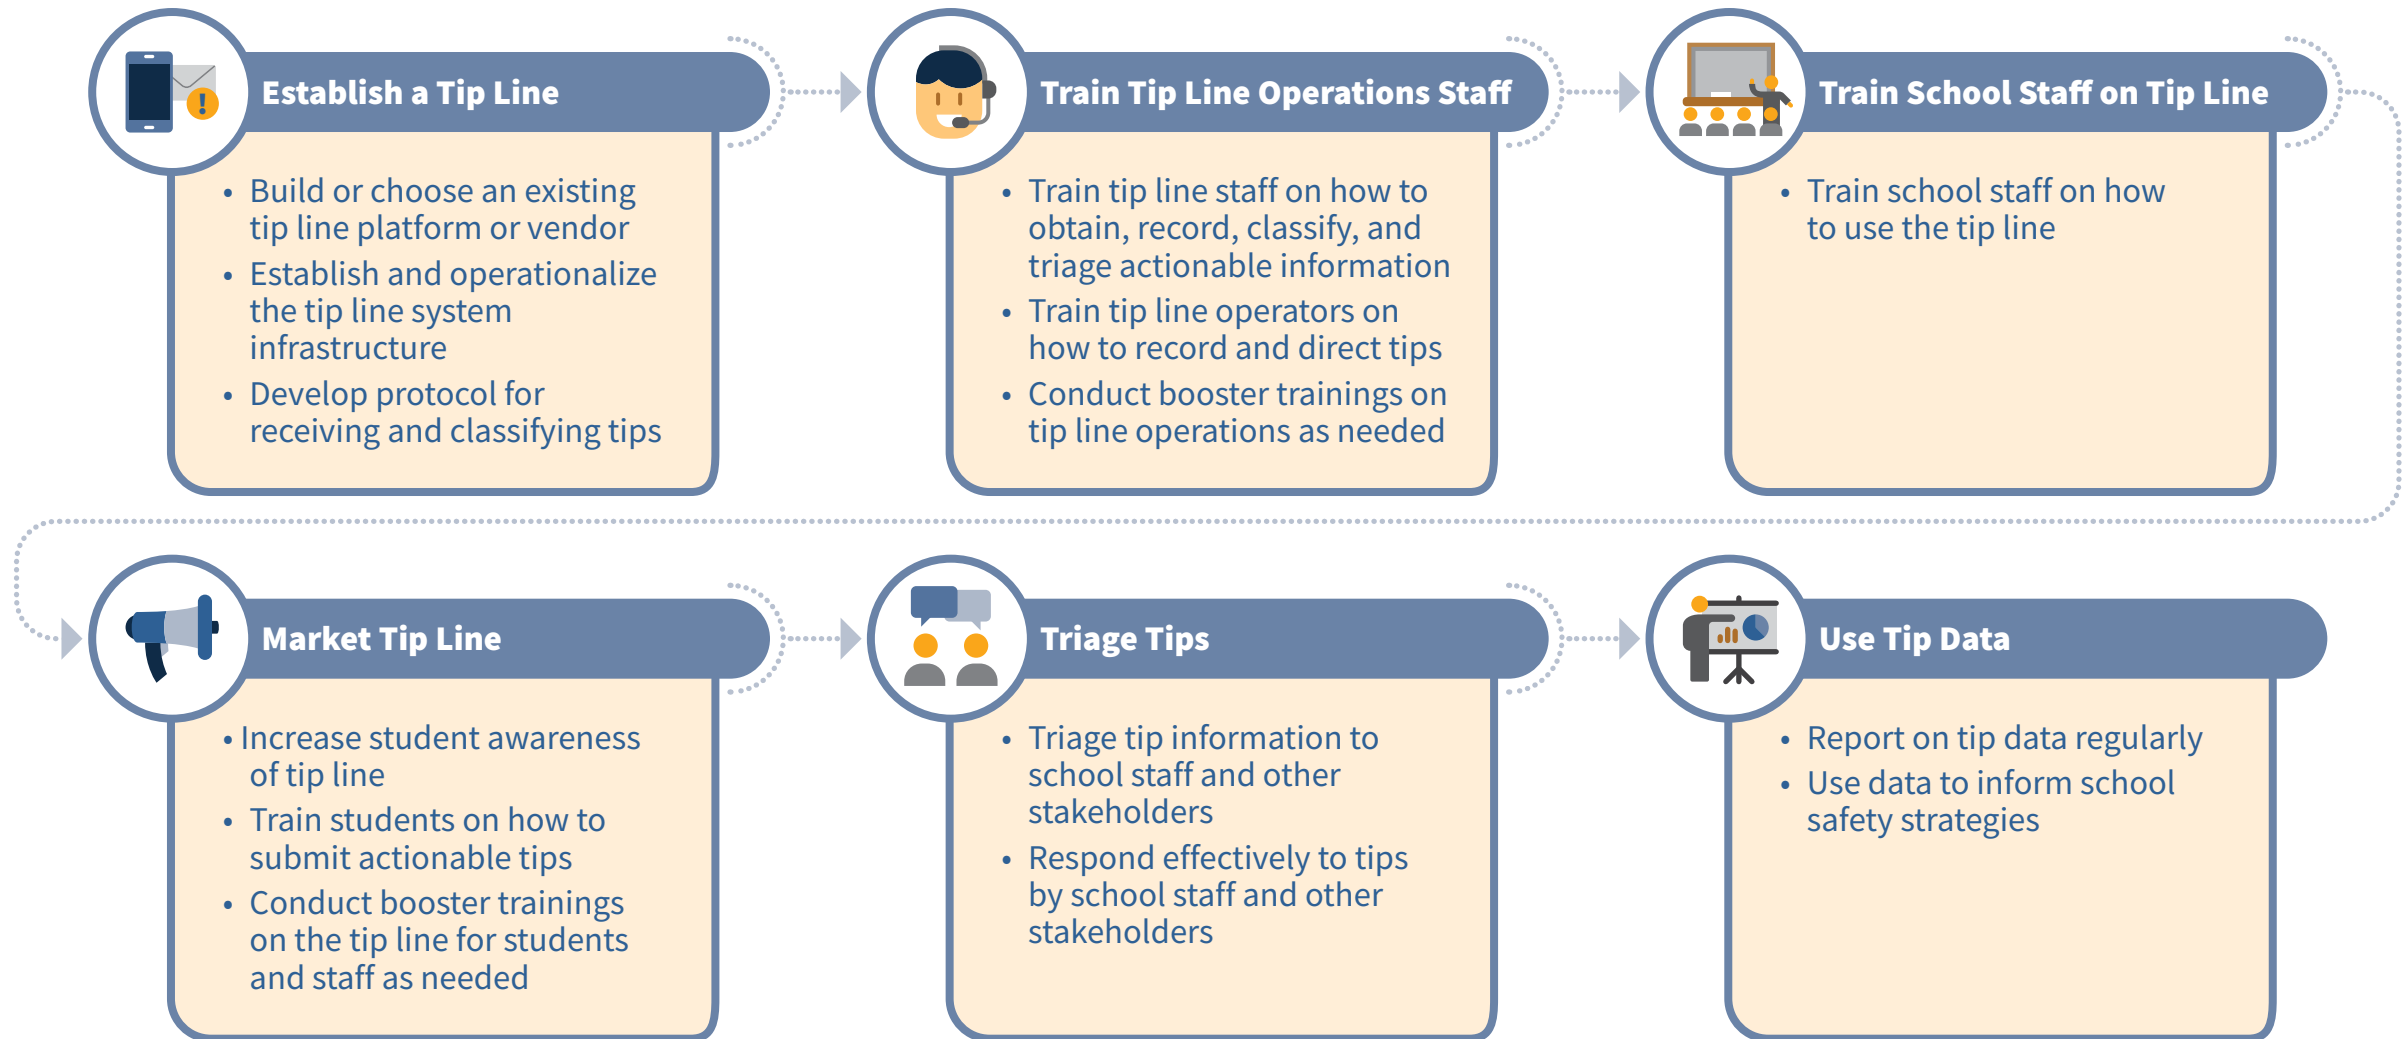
Establish a Tip Line

• Build or choose an existing tip line platform or vendor
• Establish and operationalize the tip line system infrastructure
• Develop protocol for receiving and classifying tips

Train Tip Line Operations Staff

• Train tip line staff on how to obtain, record, classify, and triage actionable information
• Train tip line operators on how to record and direct tips
• Conduct booster trainings on tip line operations as needed

Train School Staff on Tip Line

• Train school staff on how to use the tip line

Market Tip Line

• Increase student awareness of tip line
• Train students on how to submit actionable tips
• Conduct booster trainings on the tip line for students and staff as needed

Triage Tips

• Triage tip information to school staff and other stakeholders
• Respond effectively to tips by school staff and other stakeholders

Use Tip Data

• Report on tip data regularly
• Use data to inform school safety strategies